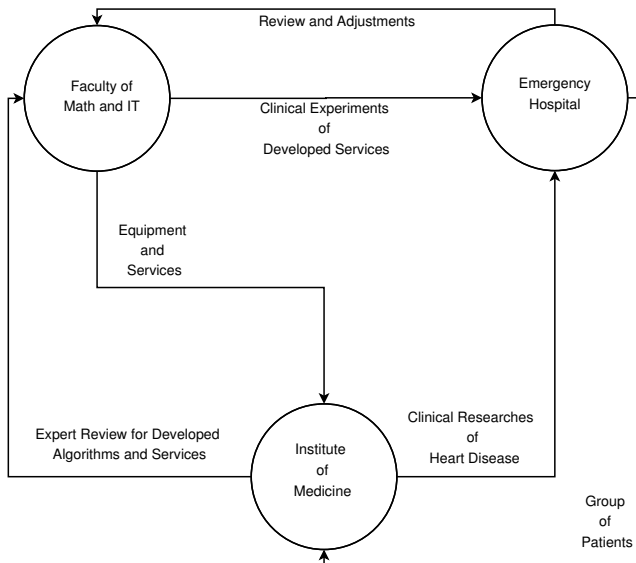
Review and Adjustments

Faculty of Math and IT

Clinical Experiments of Developed Services

Emergency Hospital

Equipment and Services

Expert Review for Developed Algorithms and Services

Institute of Medicine

Clinical Researches of Heart Disease

Group of Patients